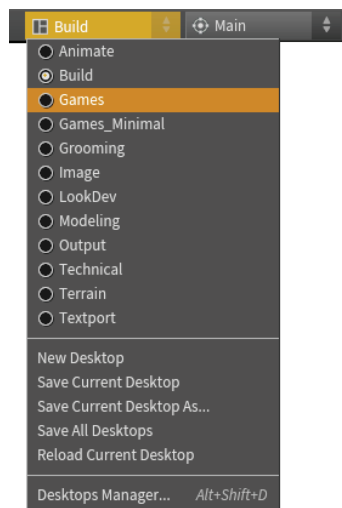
Build

Main

Animate
Build
Games
Games_Minimal
Grooming
Image
LookDev
Modeling
Output
Technical
Terrain
Textport

New Desktop
Save Current Desktop
Save Current Desktop As...
Save All Desktops
Reload Current Desktop

Desktops Manager... Alt+Shift+D